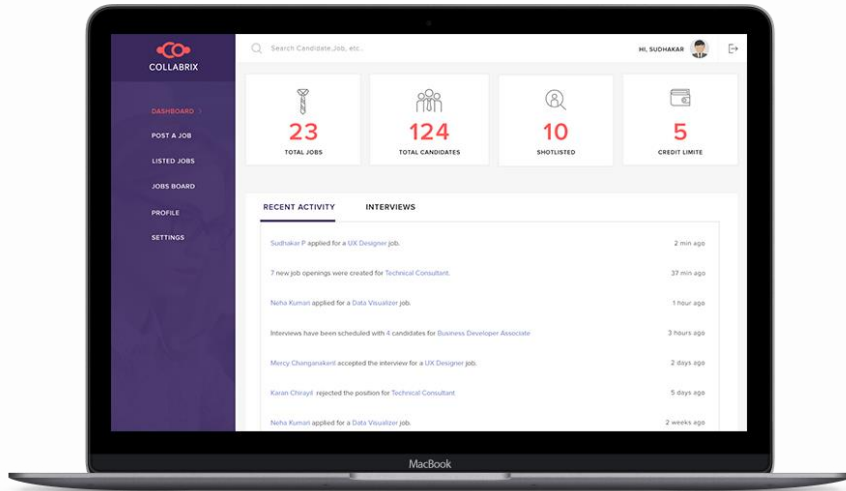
COLLABRIX

DASHBOARD >
POST A JOB
LISTED JOBS
JOBS BOARD
PROFILE
SETTINGS

Search Candidate,Job, etc...

HI, SUDHAKAR

23
TOTAL JOBS

124
TOTAL CANDIDATES

10
SHOTLISTED

5
CREDIT LIMITE

RECENT ACTIVITY
INTERVIEWS

Sudhakar P applied for a UX Designer job. 2 min ago

7 new job openings were created for Technical Consultant. 37 min ago

Neha Kumari applied for a Data Visualizer job. 1 hour ago

Interviews have been scheduled with 4 candidates for Business Developer Associate 3 hours ago

Mercy Chinganakent accepted the interview for a UX Designer job. 2 days ago

Karan Chirayil rejected the position for Technical Consultant 5 days ago

Neha Kumari applied for a Data Visualizer job. 2 weeks ago

MacBook